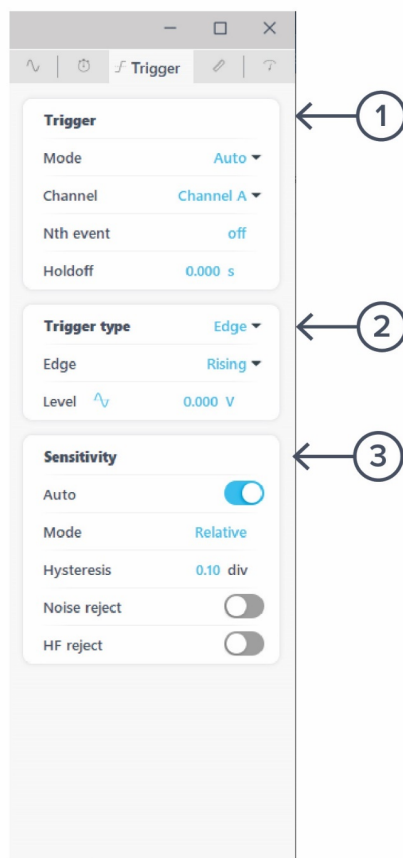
Trigger

Trigger

Mode Auto

Channel Channel A

Nth event off

Holdoff 0.000 s

Trigger type Edge

Edge Rising

Level 0.000 V

Sensitivity

Auto

Mode Relative

Hysteresis 0.10 div

Noise reject

HF reject

1

2

3